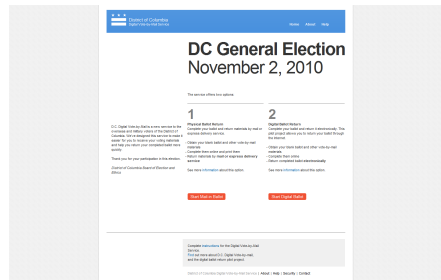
District of Columbia
Digital Vote-by-Mail Service

Home About Help

DC General Election
November 2, 2010

This service offers two options:

D.C. Digital Vote-by-Mail is a new service for the overseas and military voters of the District of Columbia. We've designed this service to make it easier for you to receive your voting materials and help you return your completed ballot more quickly.

Thank you for your participation in this election.

District of Columbia Board of Elections and Ethics

1
Physical Ballot Return
Complete your ballot and return materials by mail or express delivery service.

Obtain your blank ballot and other vote-by-mail materials
Complete them online and print them
Return materials by mail or express delivery service

See more information about this option.

Start Mail-in Ballot

2
Digital Ballot Return
Complete your ballot and return it electronically. This pilot project allows you to return your ballot through the Internet.

Obtain your blank ballot and other vote-by-mail materials
Complete them online
Return completed ballot electronically

See more information about this option.

Start Digital Ballot

Complete instructions for the Digital Vote-by-Mail Service.
Find out more about D.C. Digital Vote-by-Mail and the digital ballot return pilot project.

District of Columbia Digital Vote-by-Mail Service | About | Help | Security | Contact